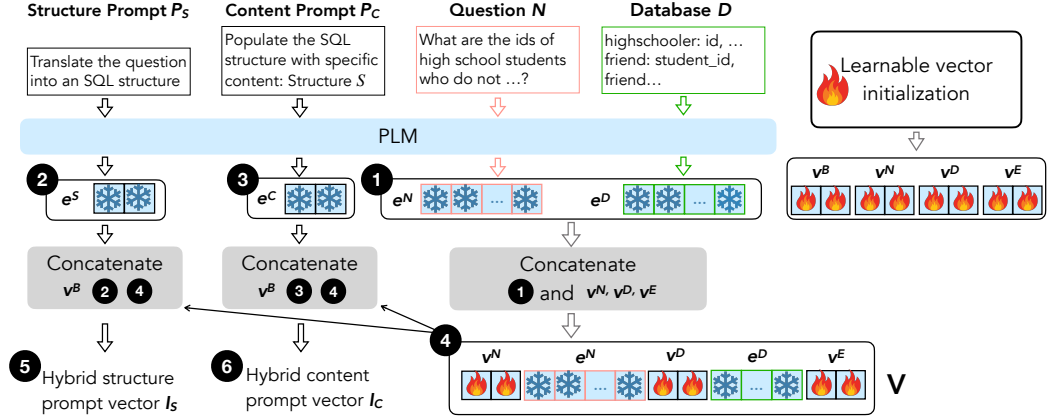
Structure Prompt $P_S$

Translate the question into an SQL structure

Content Prompt $P_C$

Populate the SQL structure with specific content: Structure $S$

Question $N$

What are the ids of high school students who do not …?

Database $D$

highschooler: id, … friend: student_id, friend…

Learnable vector initialization

PLM

$v^B$ $v^N$ $v^D$ $v^E$

2 $e^S$

3 $e^C$

1 $e^N$ … $e^D$ …

Concatenate $v^B$ 2 4

Concatenate $v^B$ 3 4

Concatenate 1 and $v^N, v^D, v^E$

4 $v^N$ $e^N$ … $v^D$ $e^D$ … $v^E$

V

5 Hybrid structure prompt vector $I_S$

6 Hybrid content prompt vector $I_C$